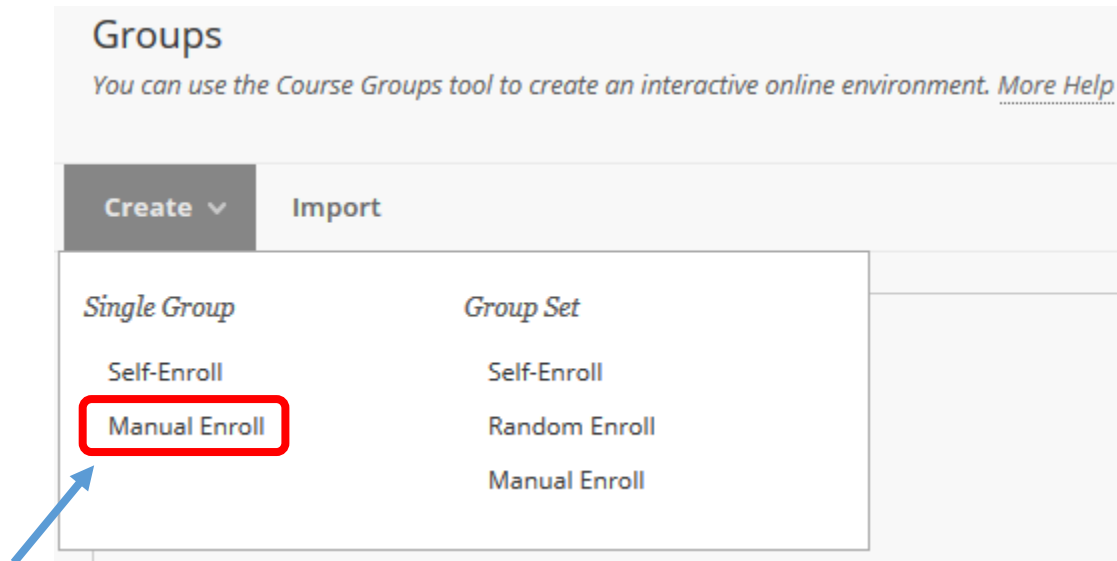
Groups

You can use the Course Groups tool to create an interactive online environment. More Help

Create

Import

Single Group

Self-Enroll

Manual Enroll

Group Set

Self-Enroll

Random Enroll

Manual Enroll